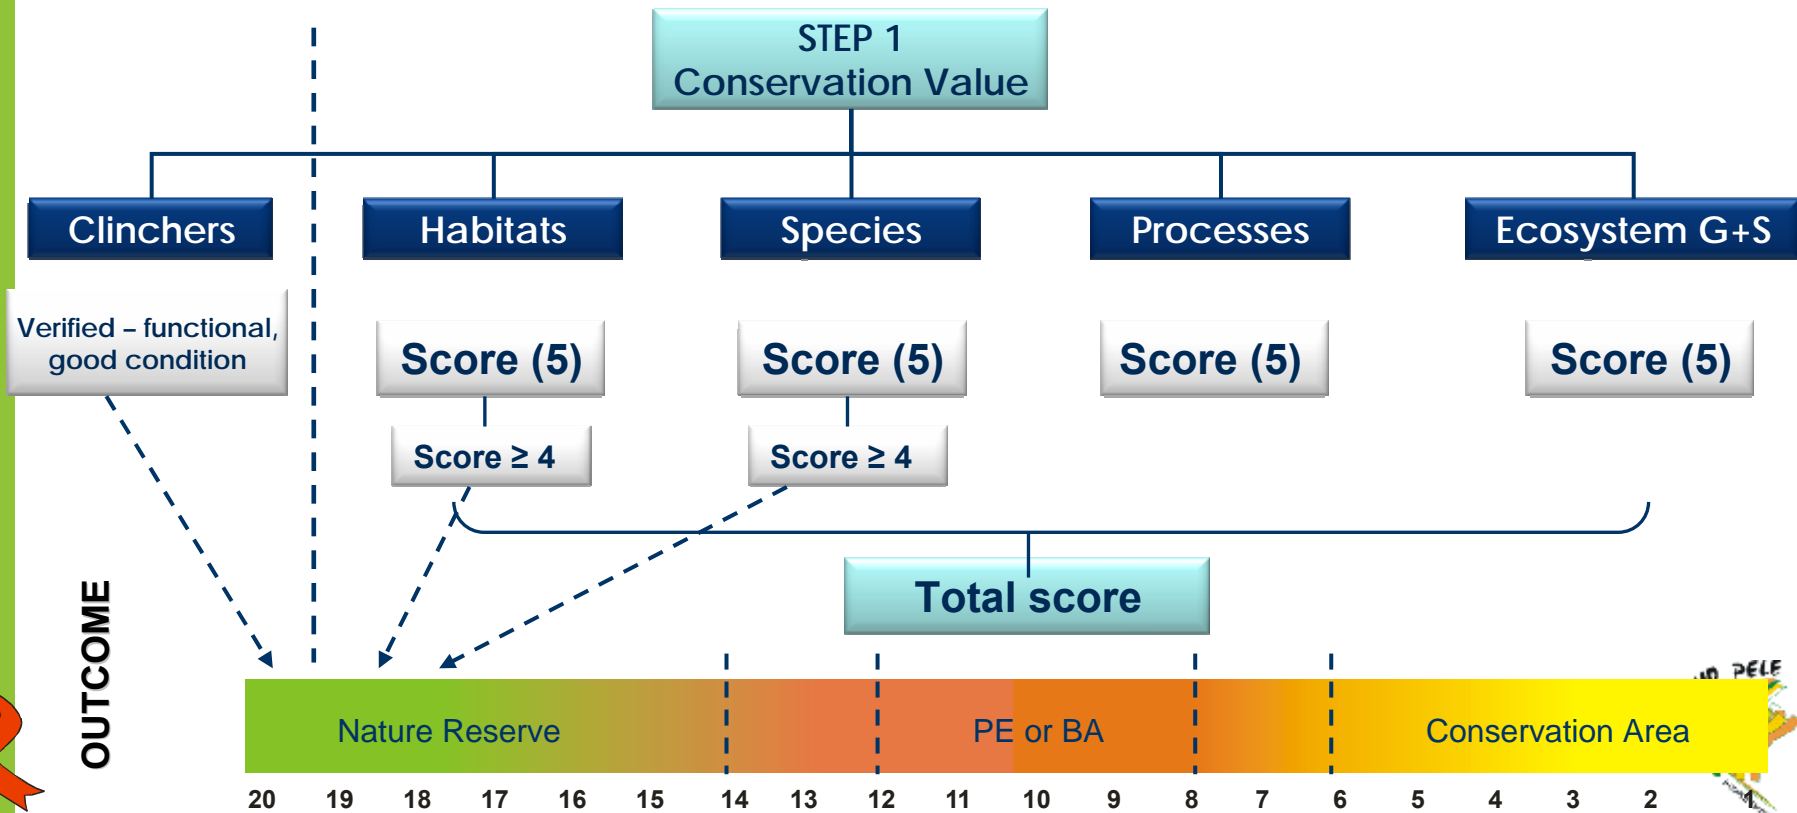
STEP 1
Conservation Value

Clinchers

Habitats

Species

Processes

Ecosystem G+S

Verified – functional, good condition

Score (5)

Score (5)

Score (5)

Score (5)

Score ≥ 4

Score ≥ 4

Total score

OUTCOME

Nature Reserve

PE or BA

Conservation Area

20 19 18 17 16 15 14 13 12 11 10 9 8 7 6 5 4 3 2 1

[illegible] PELE